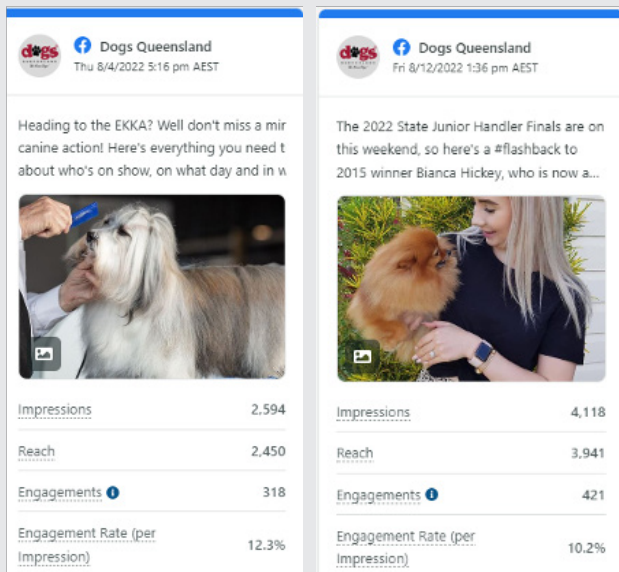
dogs

Dogs Queensland
Thu 8/4/2022 5:16 pm AEST

Heading to the EKKA? Well don't miss a mir canine action! Here's everything you need t about who's on show, on what day and in w

| Impressions | 2,594 |
|---|---|
| Reach | 2,450 |
| Engagements | 318 |
| Engagement Rate (per Impression) | 12.3% |

dogs

Dogs Queensland
Fri 8/12/2022 1:36 pm AEST

The 2022 State Junior Handler Finals are on this weekend, so here's a #flashback to 2015 winner Bianca Hickey, who is now a...

| Impressions | 4,118 |
|---|---|
| Reach | 3,941 |
| Engagements | 421 |
| Engagement Rate (per Impression) | 10.2% |